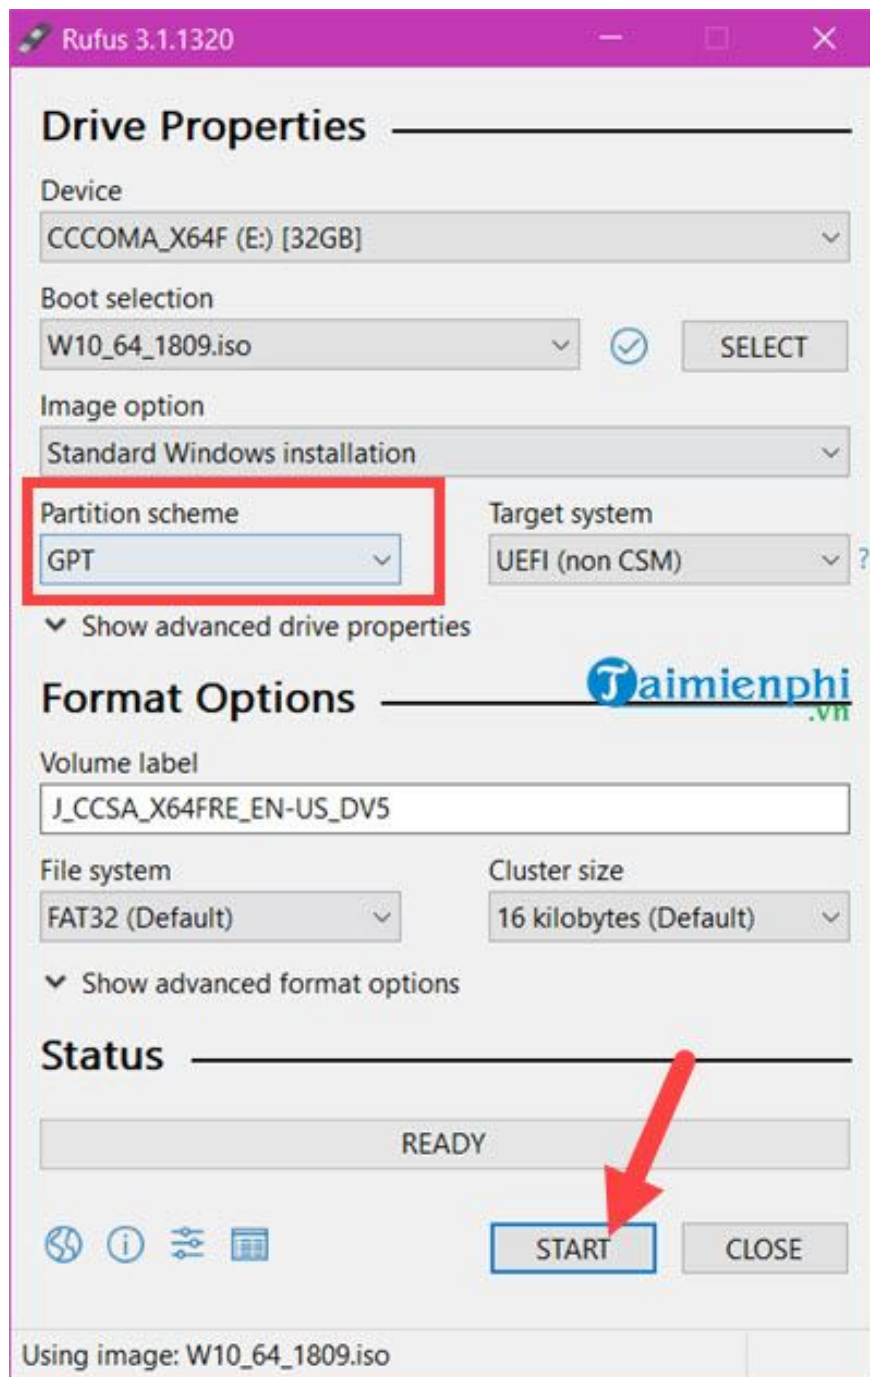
Rufus 3.1.1320

Drive Properties

Device
CCCOMA_X64F (E:) [32GB]

Boot selection
W10_64_1809.iso
SELECT

Image option
Standard Windows installation

Partition scheme
GPT

Target system
UEFI (non CSM)
?

Show advanced drive properties

Format Options

Taimienphi
.vn

Volume label
J_CCSA_X64FRE_EN-US_DV5

File system
FAT32 (Default)

Cluster size
16 kilobytes (Default)

Show advanced format options

Status

READY

START
CLOSE

Using image: W10_64_1809.iso